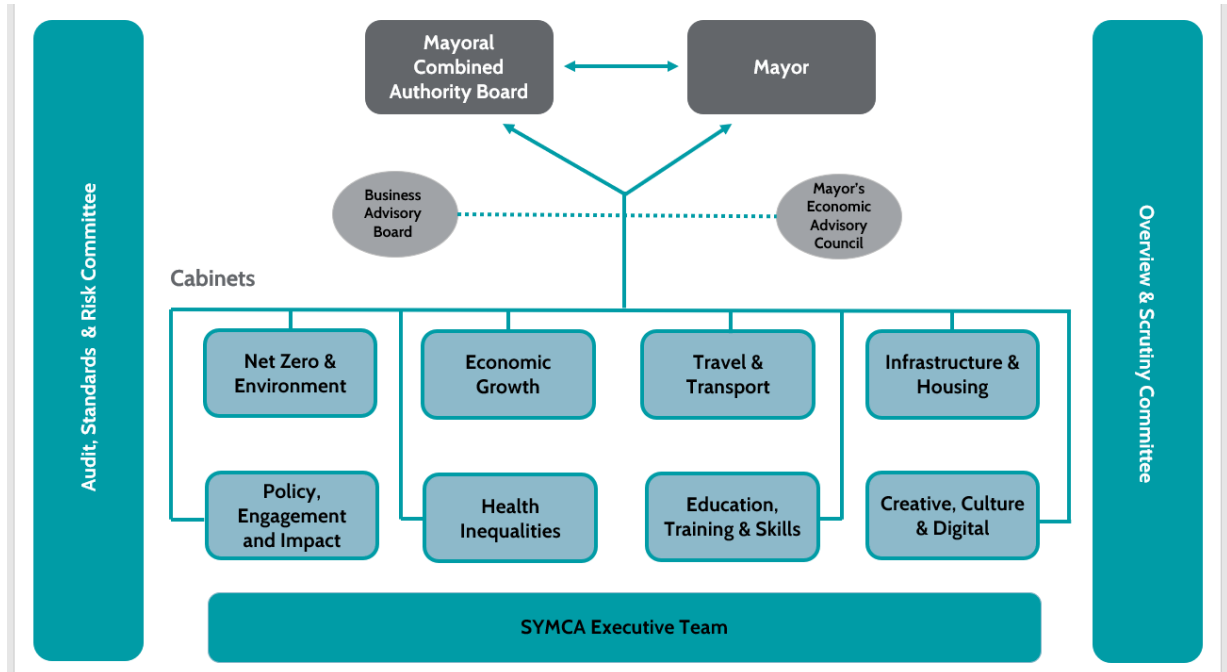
Audit, Standards & Risk Committee

Mayoral Combined Authority Board

Mayor

Business Advisory Board

Mayor's Economic Advisory Council

Cabinets

Net Zero & Environment

Economic Growth

Travel & Transport

Infrastructure & Housing

Policy, Engagement and Impact

Health Inequalities

Education, Training & Skills

Creative, Culture & Digital

SYMCA Executive Team

Overview & Scrutiny Committee